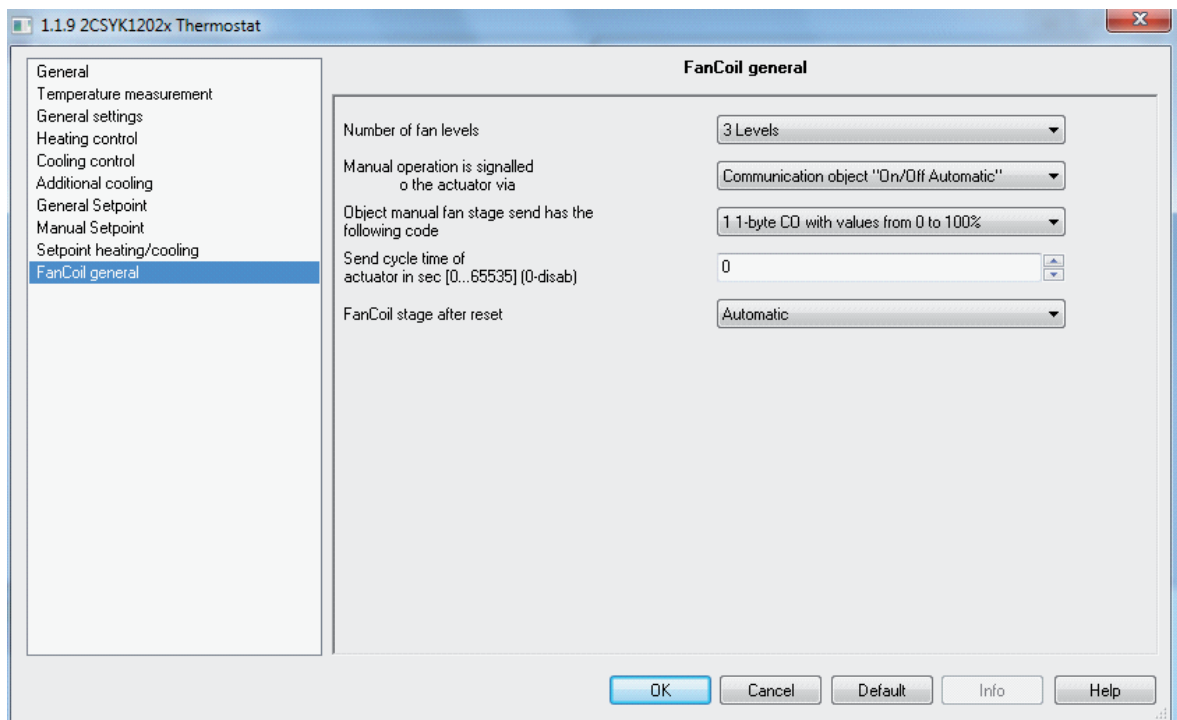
1.1.9 2CSYK1202x Thermostat

General
Temperature measurement
General settings
Heating control
Cooling control
Additional cooling
General Setpoint
Manual Setpoint
Setpoint heating/cooling
FanCoil general

FanCoil general

Number of fan levels | 3 Levels

Manual operation is signalled o the actuator via | Communication object "On/Off Automatic"

Object manual fan stage send has the following code | 1 1-byte CO with values from 0 to 100%

Send cycle time of actuator in sec [0...65535] (0-disab) | 0

FanCoil stage after reset | Automatic

OK Cancel Default Info Help